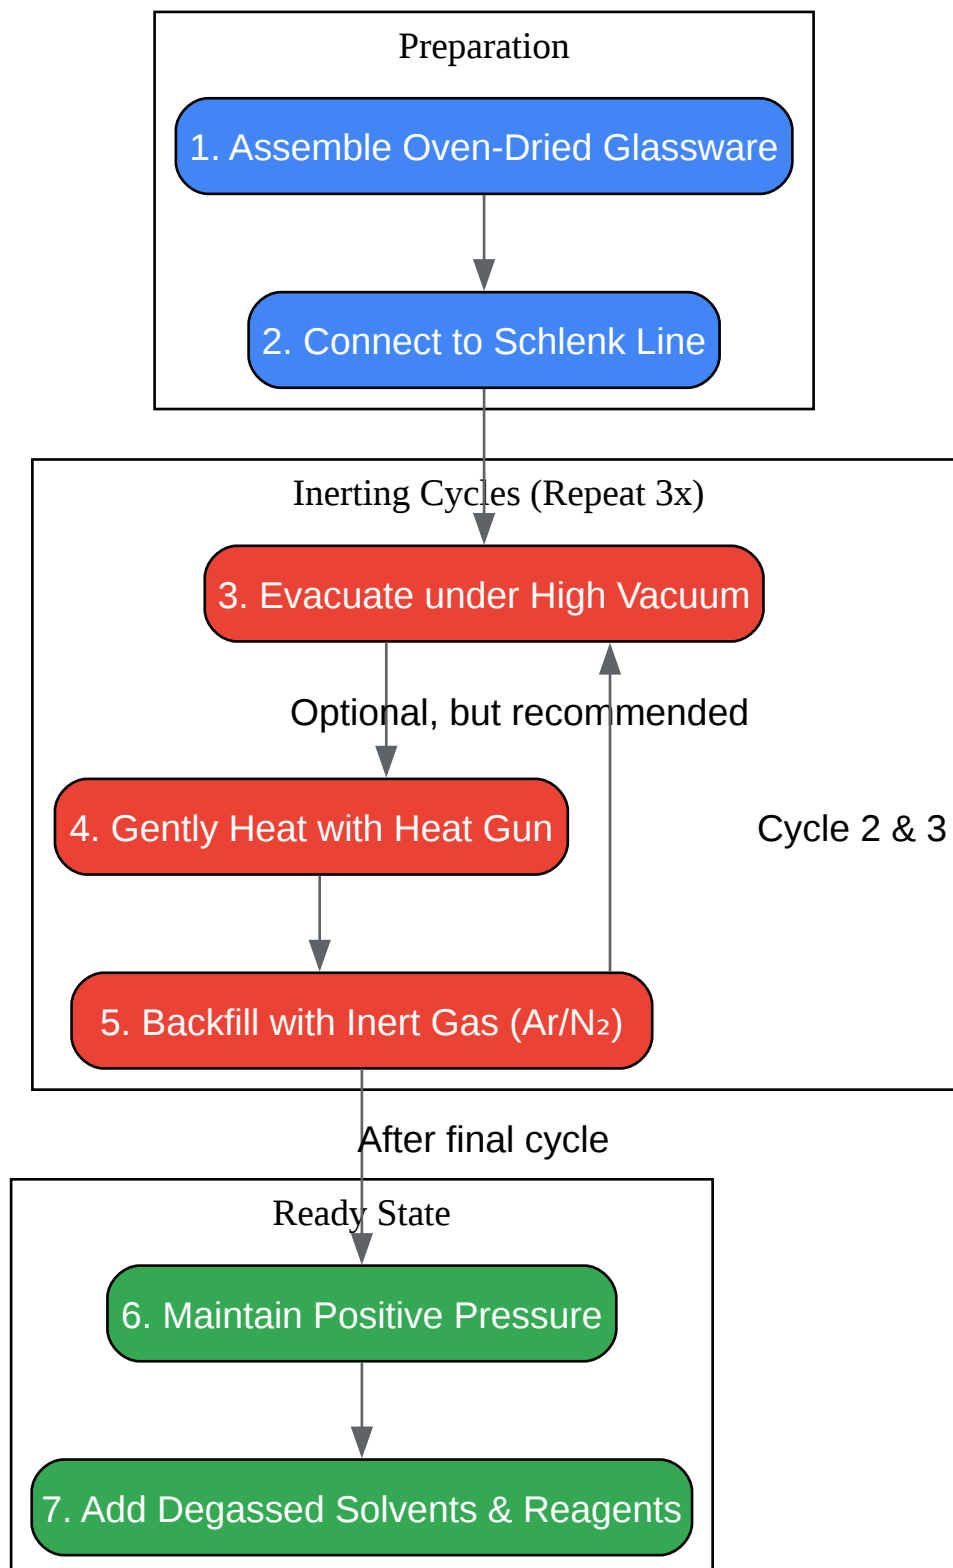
Preparation

1. Assemble Oven-Dried Glassware

2. Connect to Schlenk Line

Inerting Cycles (Repeat 3x)

3. Evacuate under High Vacuum

Optional, but recommended

4. Gently Heat with Heat Gun

Cycle 2 & 3

5. Backfill with Inert Gas (Ar/$N_2$)

After final cycle

Ready State

6. Maintain Positive Pressure

7. Add Degassed Solvents & Reagents